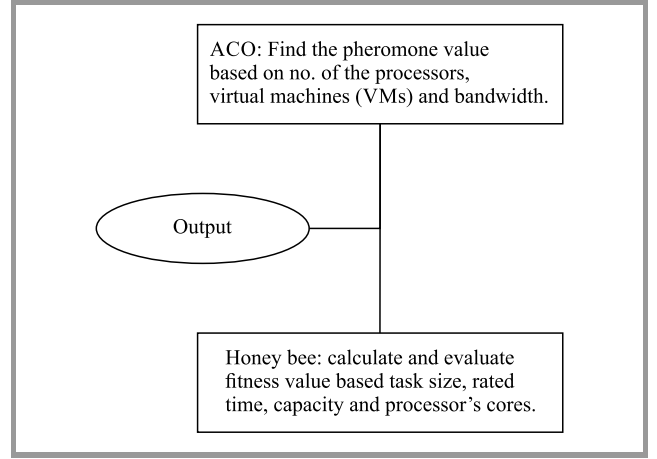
ACO: Find the pheromone value based on no. of the processors, virtual machines (VMs) and bandwidth.

Output

Honey bee: calculate and evaluate fitness value based task size, rated time, capacity and processor's cores.